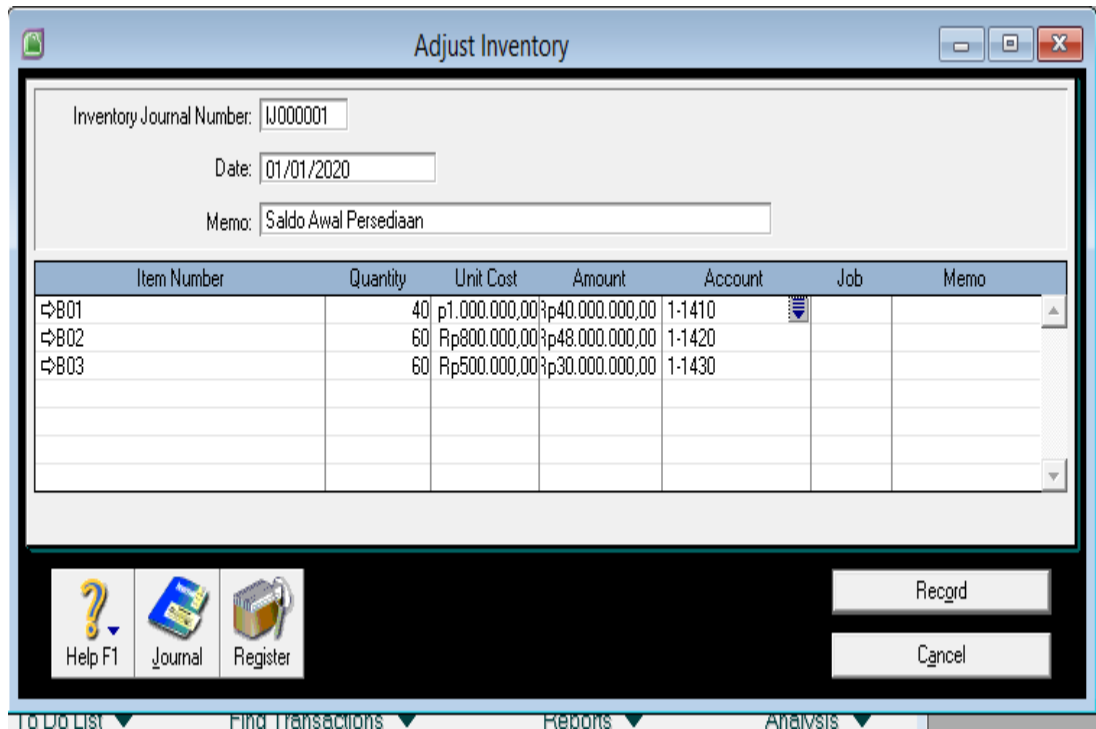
Adjust Inventory

Inventory Journal Number: IJ000001

Date: 01/01/2020

Memo: Saldo Awal Persediaan

| Item Number | Quantity | Unit Cost | Amount | Account | Job | Memo |
|---|---|---|---|---|---|---|
| ⇨B01 | 40 | p1.000.000,00 | Rp40.000.000,00 | 1-1410 | | |
| ⇨B02 | 60 | Rp800.000,00 | Rp48.000.000,00 | 1-1420 | | |
| ⇨B03 | 60 | Rp500.000,00 | Rp30.000.000,00 | 1-1430 | | |

Help F1 Journal Register

Record

Cancel

To Do List Find Transactions Reports Analysis